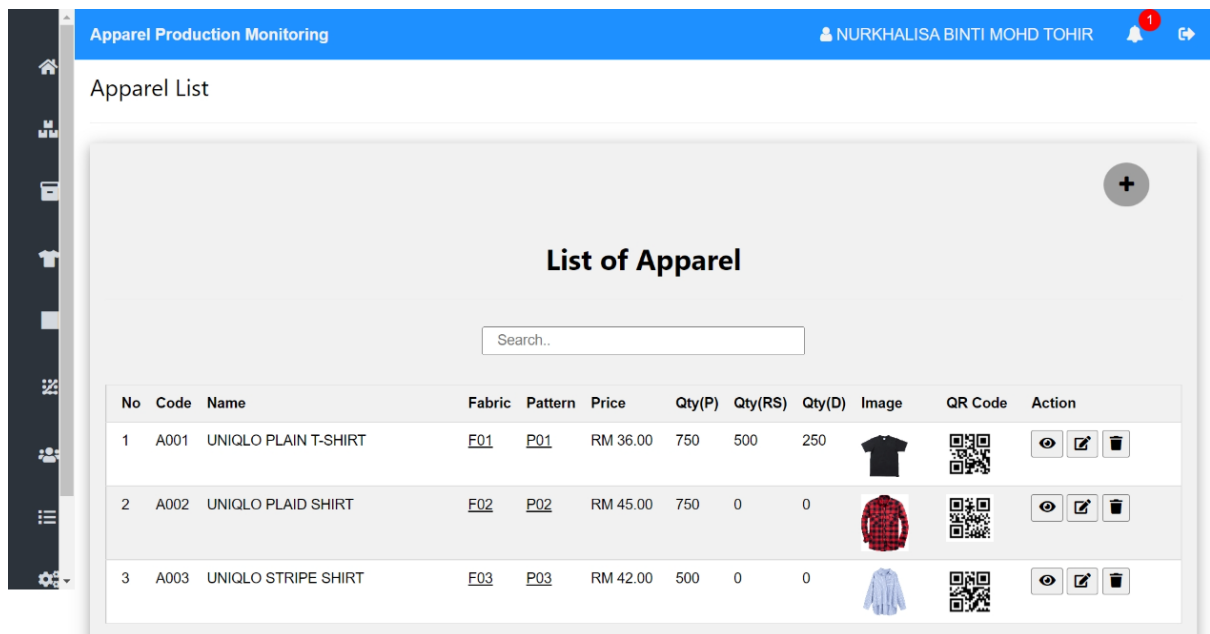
Apparel Production Monitoring

NURKHALISA BINTI MOHD TOHIR

1

Apparel List

+

List of Apparel

Search..

| No | Code | Name | Fabric | Pattern | Price | Qty(P) | Qty(RS) | Qty(D) | Image | QR Code | Action |
|---|---|---|---|---|---|---|---|---|---|---|---|
| 1 | A001 | UNIQLO PLAIN T-SHIRT | F01 | P01 | RM 36.00 | 750 | 500 | 250 | | | |
| 2 | A002 | UNIQLO PLAID SHIRT | F02 | P02 | RM 45.00 | 750 | 0 | 0 | | | |
| 3 | A003 | UNIQLO STRIPE SHIRT | F03 | P03 | RM 42.00 | 500 | 0 | 0 | | | |